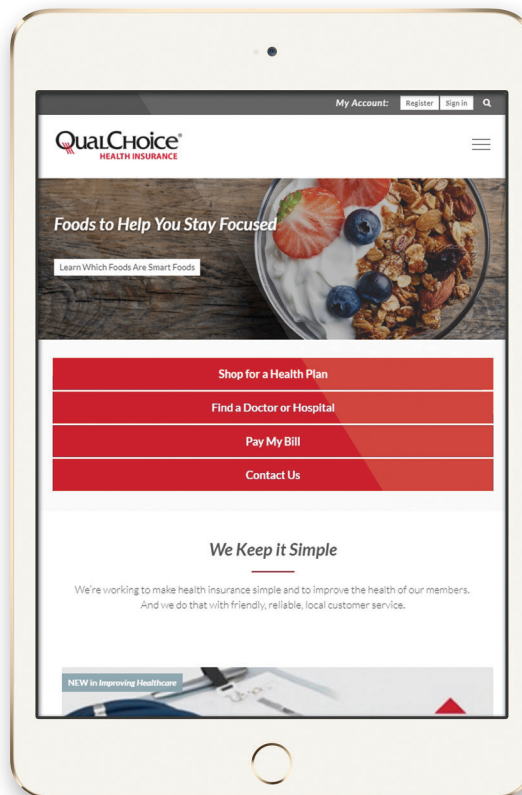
My Account: Register Sign in

QualChoice®
HEALTH INSURANCE

Foods to Help You Stay Focused

Learn Which Foods Are Smart Foods

Shop for a Health Plan

Find a Doctor or Hospital

Pay My Bill

Contact Us

We Keep it Simple

We're working to make health insurance simple and to improve the health of our members. And we do that with friendly, reliable, local customer service.

NEW in Improving Healthcare